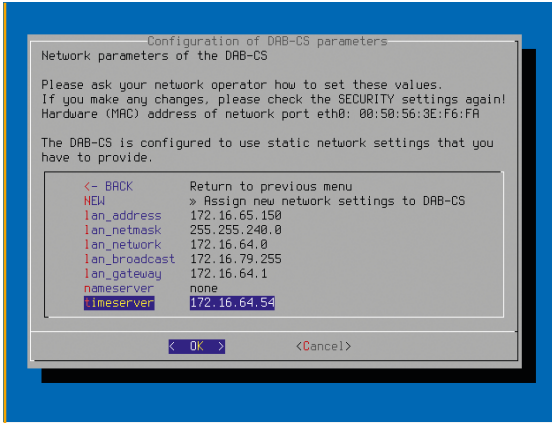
Configuration of DAB-CS parameters

Network parameters of the DAB-CS

Please ask your network operator how to set these values.
If you make any changes, please check the SECURITY settings again!
Hardware (MAC) address of network port eth0: 00:50:56:3E:F6:FA

The DAB-CS is configured to use static network settings that you have to provide.

| | |
|---|---|
| <- BACK | Return to previous menu |
| NEW | » Assign new network settings to DAB-CS |
| lan_address | 172.16.65.150 |
| lan_netmask | 255.255.240.0 |
| lan_network | 172.16.64.0 |
| lan_broadcast | 172.16.79.255 |
| lan_gateway | 172.16.64.1 |
| nameserver | none |
| timeserver | 172.16.64.54 |

< OK >    <Cancel>